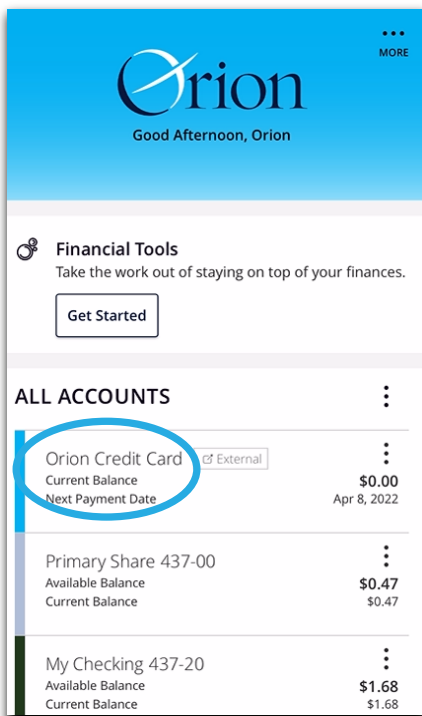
MORE

Orion

Good Afternoon, Orion

Financial Tools
Take the work out of staying on top of your finances.

Get Started

ALL ACCOUNTS

Orion Credit Card External
Current Balance $0.00
Next Payment Date Apr 8, 2022

Primary Share 437-00
Available Balance $0.47
Current Balance $0.47

My Checking 437-20
Available Balance $1.68
Current Balance $1.68